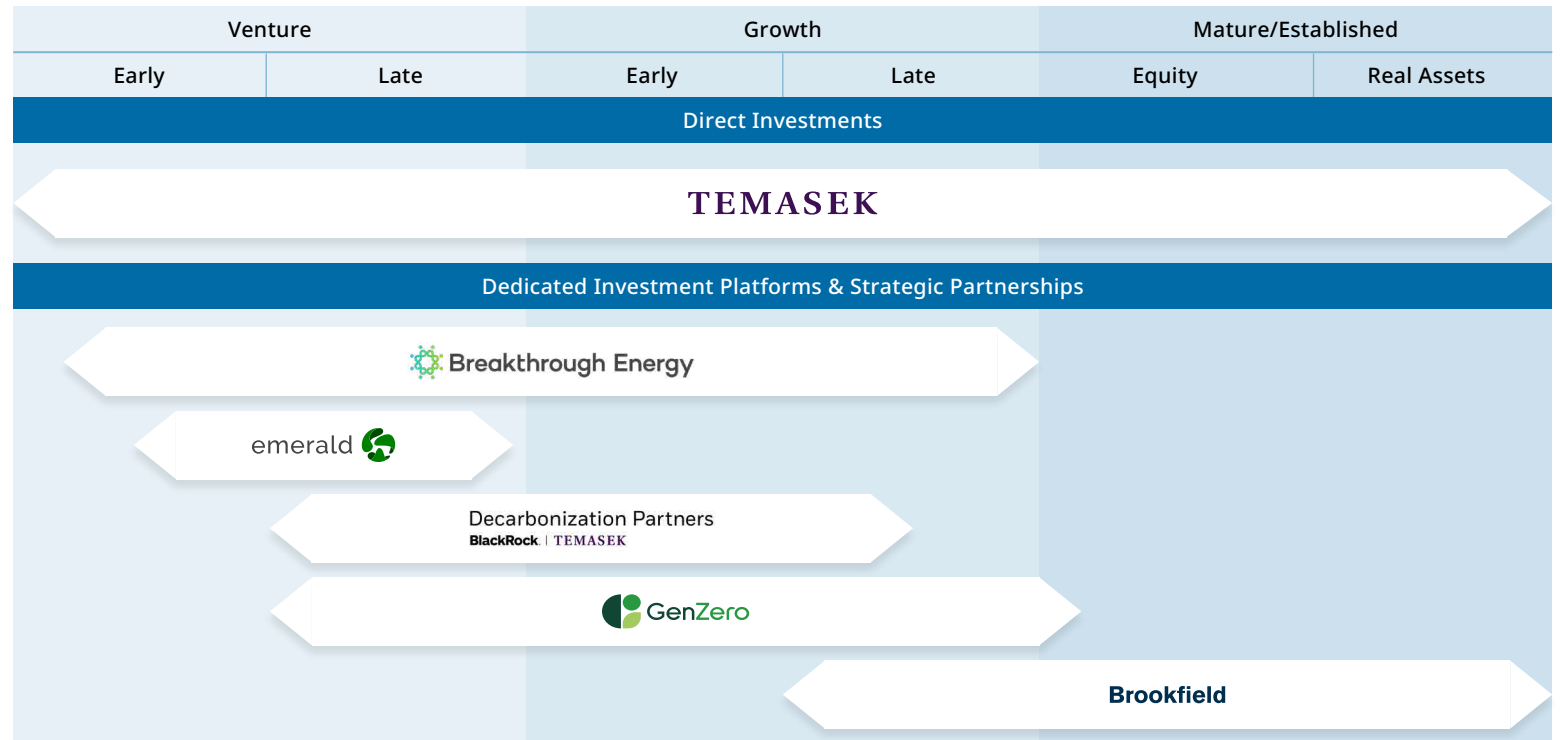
| Venture | | Growth | | Mature/Established | |
|---|---|---|---|---|---|
| Early | Late | Early | Late | Equity | Real Assets |

Direct Investments

TEMASEK

Dedicated Investment Platforms & Strategic Partnerships

Breakthrough Energy

emerald

Decarbonization Partners
BlackRock | TEMASEK

GenZero

Brookfield